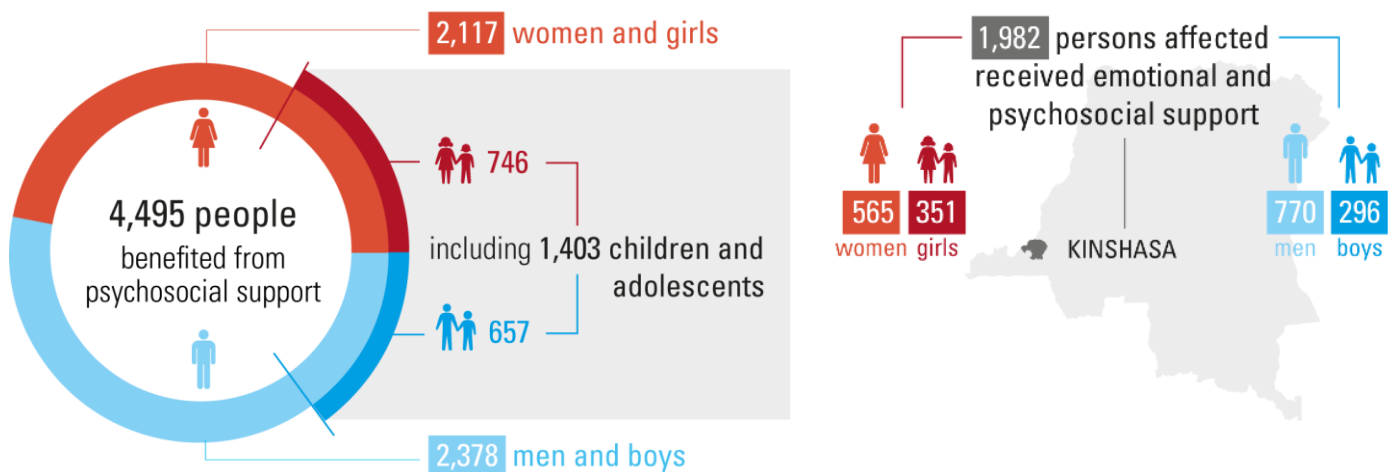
2,117 women and girls

4,495 people benefited from psychosocial support

746

including 1,403 children and adolescents

657

2,378 men and boys

1,982 persons affected received emotional and psychosocial support

565 women

351 girls

KINSHASA

770 men

296 boys